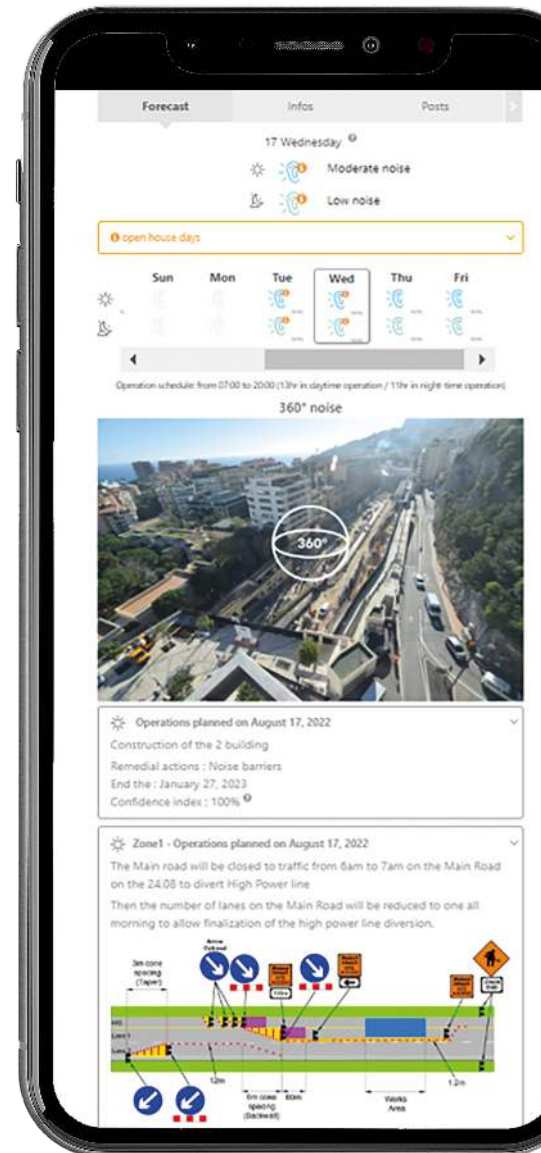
Forecast | Infos | Posts

17 Wednesday

Moderate noise

Low noise

open house days

Sun Mon Tue Wed Thu Fri

Operation schedule: from 07:00 to 20:00 (13hr in daytime operation / 11hr in night-time operation)

360° noise

360°

Operations planned on August 17, 2022

Construction of the 2 building

Remedial actions : Noise barriers

End the : January 27, 2023

Confidence index : 100%

Zone1 - Operations planned on August 17, 2022

The Main road will be closed to traffic from 6am to 7am on the Main Road on the 24.08 to divert High Power line

Then the number of lanes on the Main Road will be reduced to one all morning to allow finalization of the high power line diversion.

3m cone spacing (Taper)

Arrow Cutback

12m

6m cone spacing (Backward)

60m

Works Area

1.2m